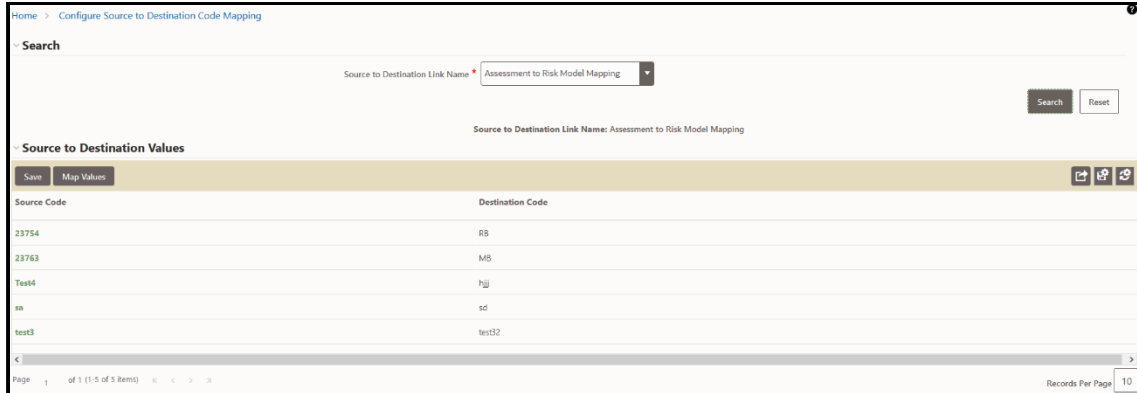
Home > Configure Source to Destination Code Mapping

Search

Source to Destination Link Name * Assessment to Risk Model Mapping

Search Reset

Source to Destination Link Name: Assessment to Risk Model Mapping

Source to Destination Values

Save Map Values

| Source Code | Destination Code |
|---|---|
| 23754 | RB |
| 23763 | MB |
| Test4 | hjjj |
| sa | sd |
| test3 | test32 |

Page 1 of 1 (1-5 of 5 items)

Records Per Page 10